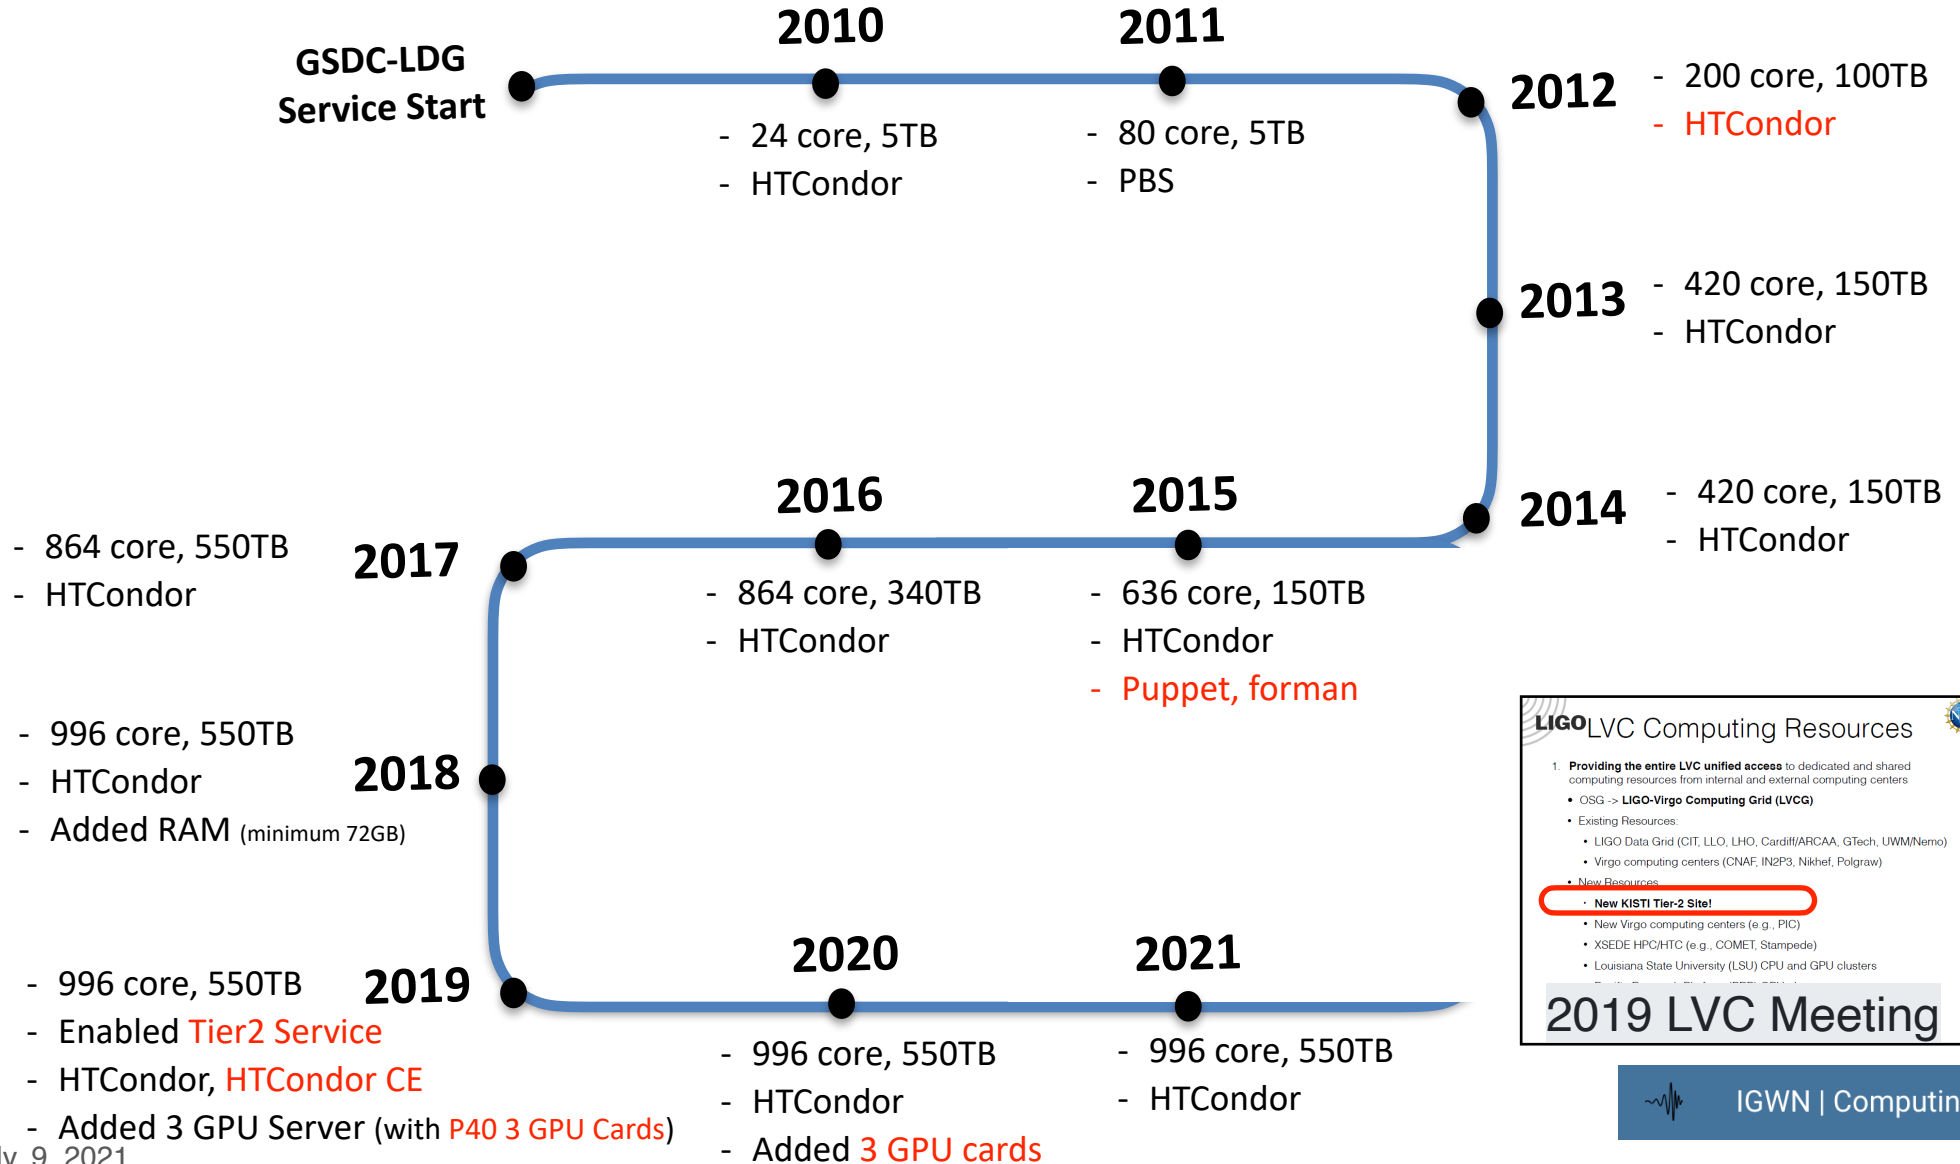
GSDC-LDG Service Start

2010
- 24 core, 5TB
- HTCondor

2011
- 80 core, 5TB
- PBS

2012
- 200 core, 100TB
- HTCondor

2013
- 420 core, 150TB
- HTCondor

2014
- 420 core, 150TB
- HTCondor

2015
- 636 core, 150TB
- HTCondor
- Puppet, forman

2016
- 864 core, 340TB
- HTCondor

2017
- 864 core, 550TB
- HTCondor

2018
- 996 core, 550TB
- HTCondor
- Added RAM (minimum 72GB)

2019
- 996 core, 550TB
- Enabled Tier2 Service
- HTCondor, HTCondor CE
- Added 3 GPU Server (with P40 3 GPU Cards)

2020
- 996 core, 550TB
- HTCondor
- Added 3 GPU cards

2021
- 996 core, 550TB
- HTCondor

LIGO LVC Computing Resources

1. Providing the entire LVC unified access to dedicated and shared computing resources from internal and external computing centers
• OSG -> LIGO-Virgo Computing Grid (LVCG)
• Existing Resources:
• LIGO Data Grid (CIT, LLO, LHO, Cardiff/ARCAA, GTech, UWM/Nemo)
• Virgo computing centers (CNAF, IN2P3, Nikhef, Polgraw)
• New Resources
• New KISTI Tier-2 Site!
• New Virgo computing centers (e.g., PIC)
• XSEDE HPC/HTC (e.g., COMET, Stampede)
• Louisiana State University (LSU) CPU and GPU clusters
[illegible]

2019 LVC Meeting

IGWN | Computin

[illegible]y 9, 2021